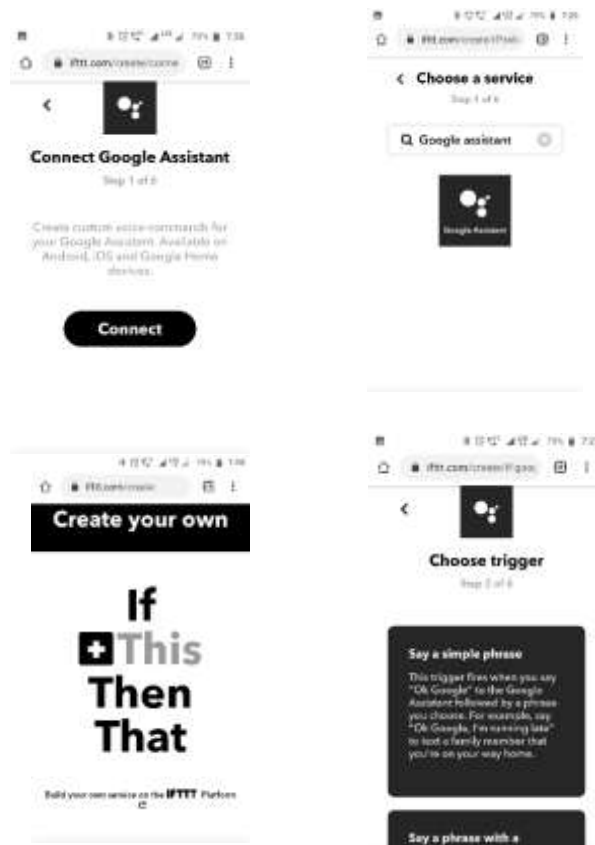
ifttt.com/create/conne

<

Connect Google Assistant

Step 1 of 6

Create custom voice commands for your Google Assistant. Available on Android, iOS and Google Home devices.

Connect

ifttt.com/create/if?serv

< Choose a service

Step 1 of 6

Google assistant

Google Assistant

ifttt.com/create

Create your own

If

This

Then

That

Build your own service on the IFTTT Platform

ifttt.com/create/if-goog

<

Choose trigger

Step 2 of 6

Say a simple phrase

This trigger fires when you say "Ok Google" to the Google Assistant followed by a phrase you choose. For example, say "Ok Google, I'm running late" to text a family member that you're on your way home.

Say a phrase with a